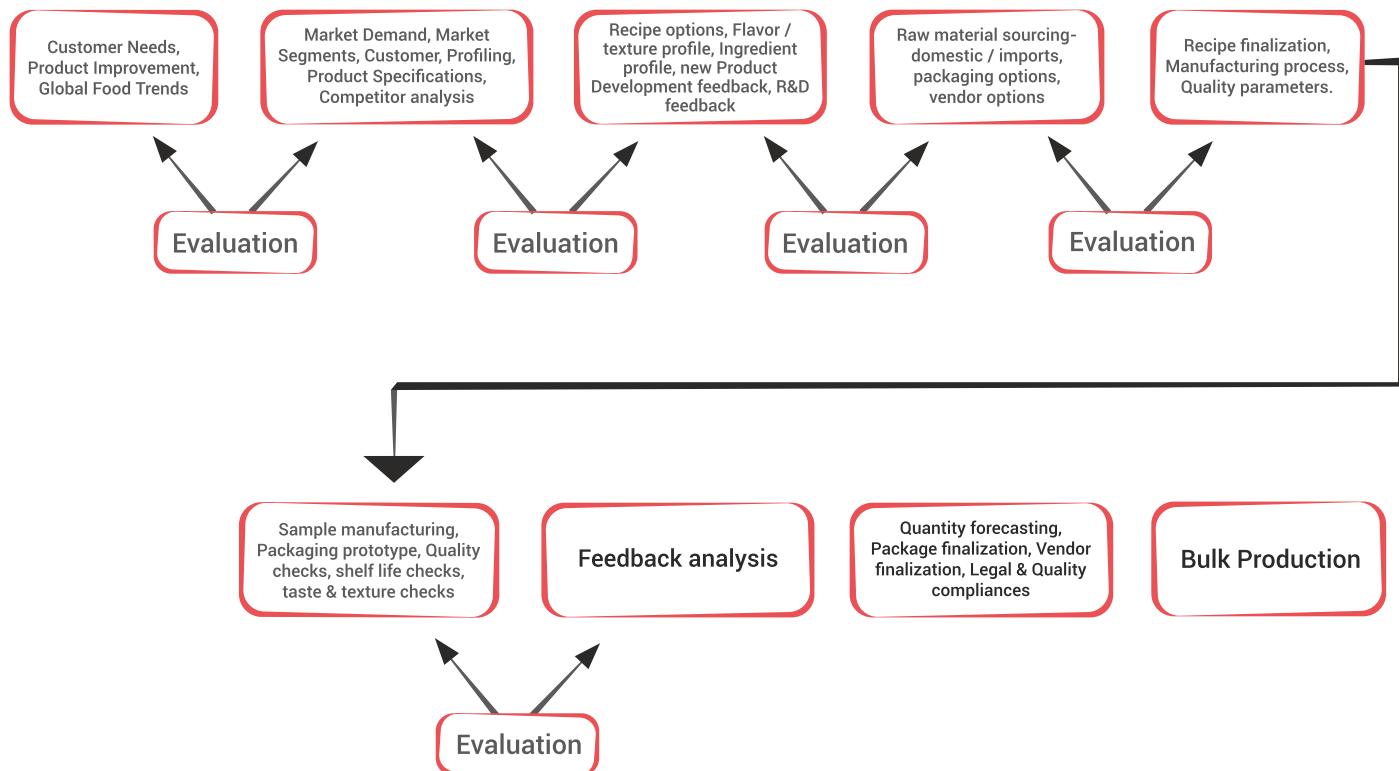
Customer Needs, Product Improvement, Global Food Trends

Market Demand, Market Segments, Customer, Profiling, Product Specifications, Competitor analysis

Recipe options, Flavor / texture profile, Ingredient profile, new Product Development feedback, R&D feedback

Raw material sourcing-domestic / imports, packaging options, vendor options

Recipe finalization, Manufacturing process, Quality parameters.

Evaluation

Evaluation

Evaluation

Evaluation

Sample manufacturing, Packaging prototype, Quality checks, shelf life checks, taste & texture checks

Feedback analysis

Quantity forecasting, Package finalization, Vendor finalization, Legal & Quality compliances

Bulk Production

Evaluation